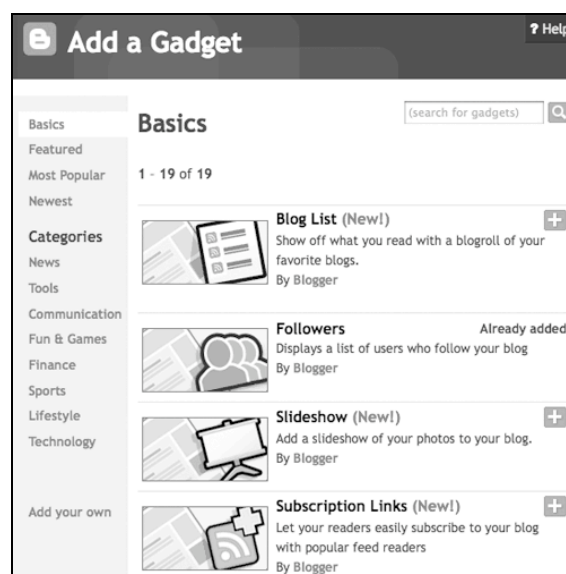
Add a Gadget

? Help

Basics
Featured
Most Popular
Newest

Categories
News
Tools
Communication
Fun & Games
Finance
Sports
Lifestyle
Technology

Add your own

Basics

(search for gadgets)

1 - 19 of 19

Blog List (New!)
Show off what you read with a blogroll of your favorite blogs.
By Blogger

Followers
Already added
Displays a list of users who follow your blog
By Blogger

Slideshow (New!)
Add a slideshow of your photos to your blog.
By Blogger

Subscription Links (New!)
Let your readers easily subscribe to your blog with popular feed readers
By Blogger